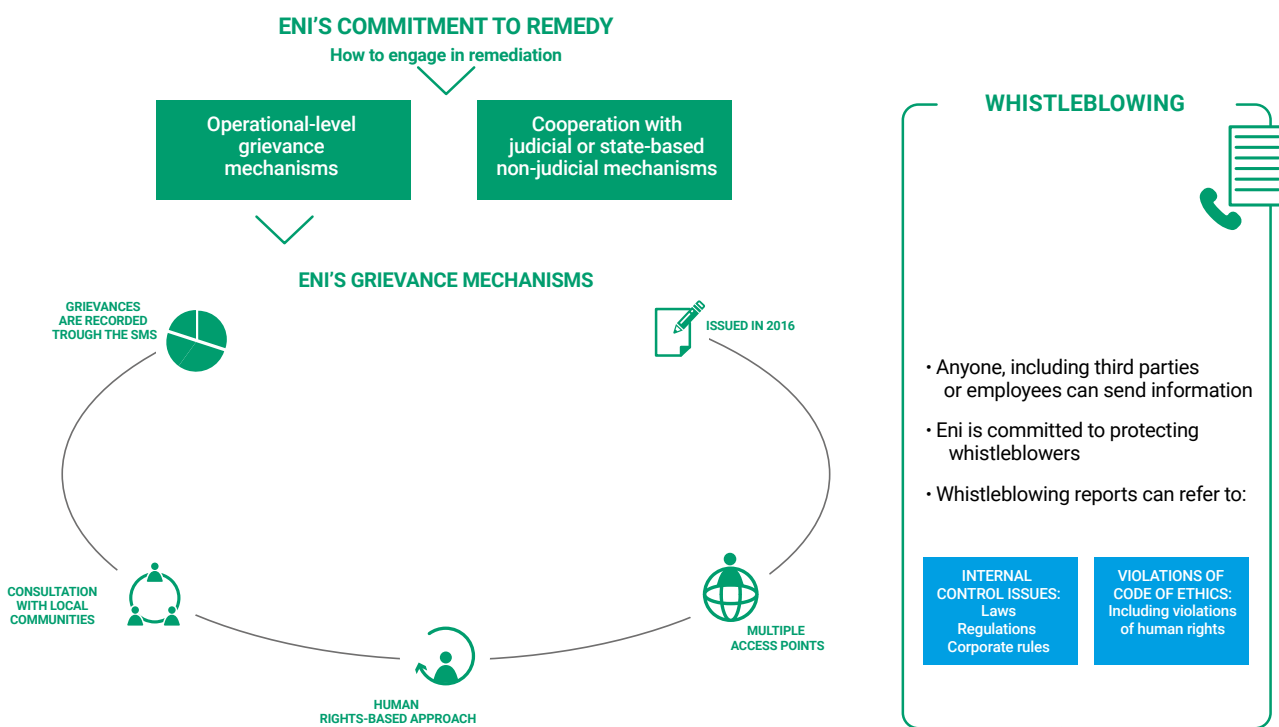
ENI'S COMMITMENT TO REMEDY
How to engage in remediation

Operational-level grievance mechanisms

Cooperation with judicial or state-based non-judicial mechanisms

ENI'S GRIEVANCE MECHANISMS

GRIEVANCES ARE RECORDED TROUGH THE SMS

ISSUED IN 2016

CONSULTATION WITH LOCAL COMMUNITIES

MULTIPLE ACCESS POINTS

HUMAN RIGHTS-BASED APPROACH

WHISTLEBLOWING

• Anyone, including third parties or employees can send information

• Eni is committed to protecting whistleblowers

• Whistleblowing reports can refer to:

INTERNAL CONTROL ISSUES: Laws Regulations Corporate rules

VIOLATIONS OF CODE OF ETHICS: Including violations of human rights